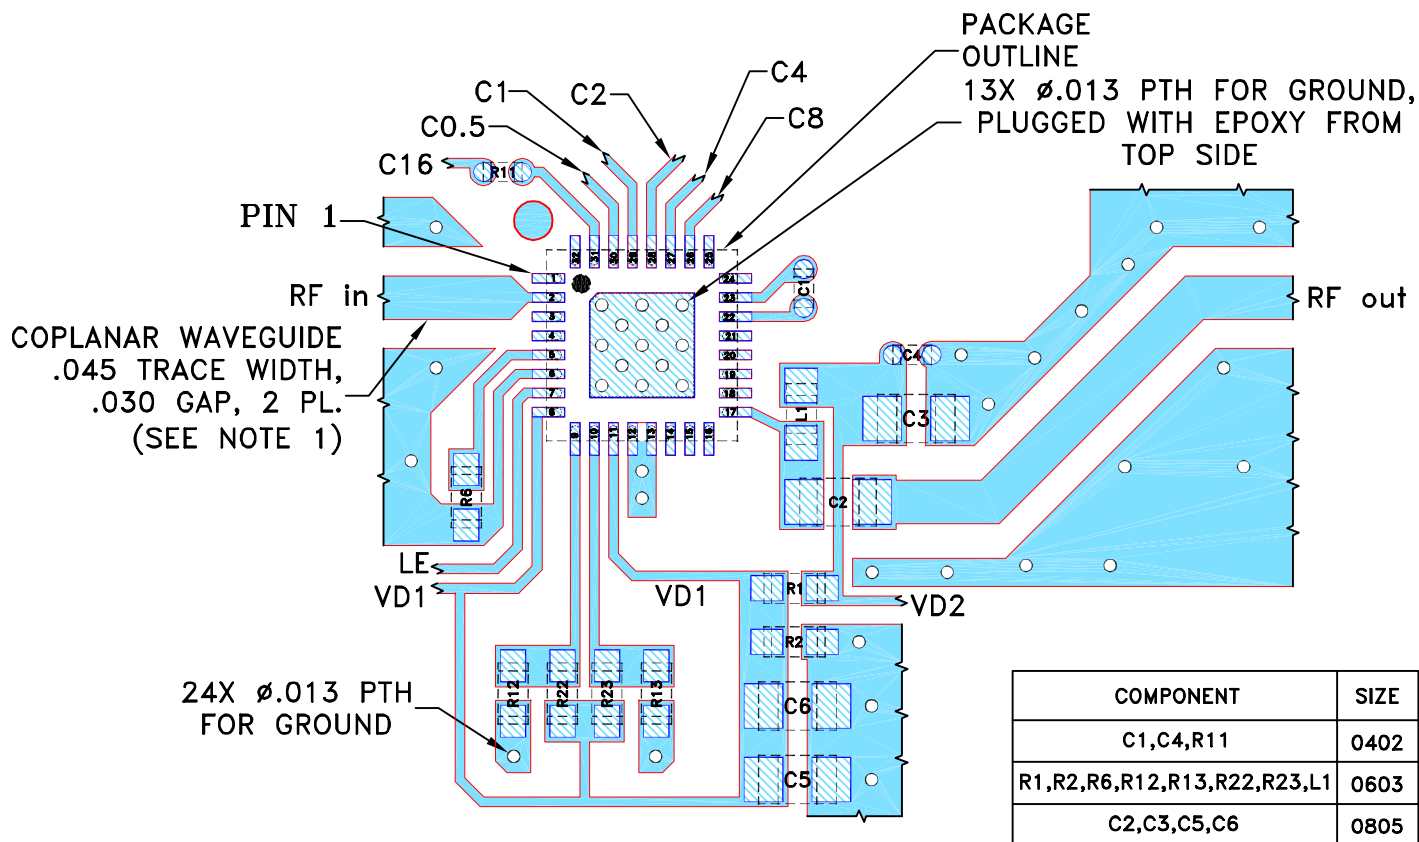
PACKAGE OUTLINE
13X ø.013 PTH FOR GROUND, PLUGGED WITH EPOXY FROM TOP SIDE

C4
C8
C2
C1
C0.5
C16
R11
PIN 1
RF in
RF out
COPLANAR WAVEGUIDE .045 TRACE WIDTH, .030 GAP, 2 PL. (SEE NOTE 1)

32 31 30 29 28 27 26 25
1 2 3 4 5 6 7 8
24 23 22 21 20 19 18 17
9 10 11 12 13 14 15 16

C1
C4
C3
L1
C2
R6
LE
VD1
VD1
R1
VD2
R2
C6
C5
R12
R22
R23
R13

24X ø.013 PTH FOR GROUND

| COMPONENT | SIZE |
|---|---|
| C1,C4,R11 | 0402 |
| R1,R2,R6,R12,R13,R22,R23,L1 | 0603 |
| C2,C3,C5,C6 | 0805 |